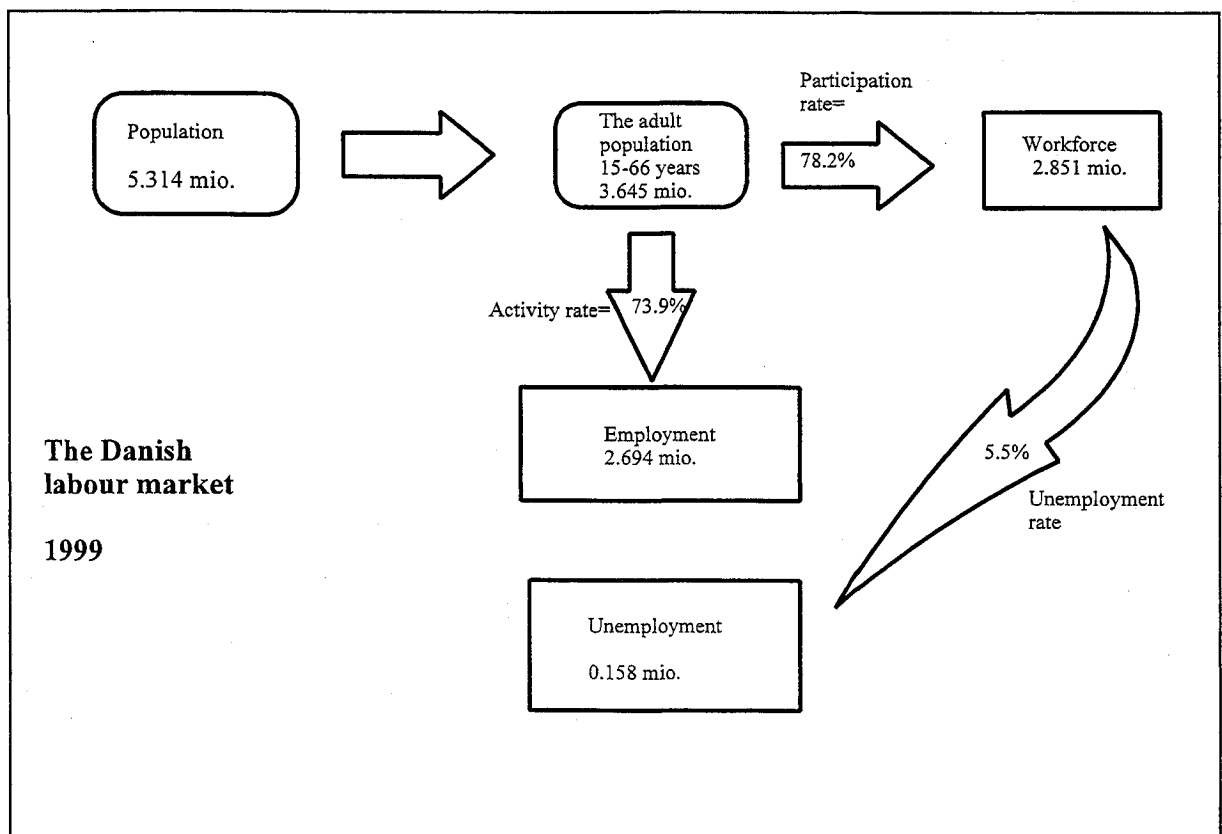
Population

5.314 mio.

The adult population 15-66 years 3.645 mio.

Participation rate=

78.2%

Workforce 2.851 mio.

Activity rate= 73.9%

Employment 2.694 mio.

The Danish labour market

1999

5.5%

Unemployment rate

Unemployment

0.158 mio.